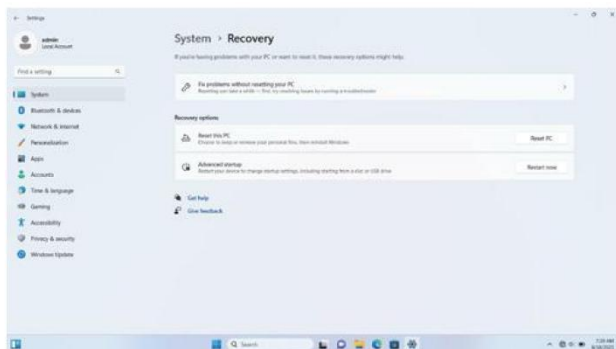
← Settings

admin
Local Account

Find a setting

System
Bluetooth & devices
Network & internet
Personalization
Apps
Accounts
Time & language
Gaming
Accessibility
Privacy & security
Windows Update

System > Recovery

If you're having problems with your PC or want to reset it, these recovery options might help.

Fix problems without resetting your PC
Resetting can take a while — first, try resolving issues by running a troubleshooter

Recovery options

Reset this PC
Choose to keep or remove your personal files, then reinstall Windows
Reset PC

Advanced startup
Restart your device to change startup settings, including starting from a disc or USB drive
Restart now

Get help
Give feedback

Search

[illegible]